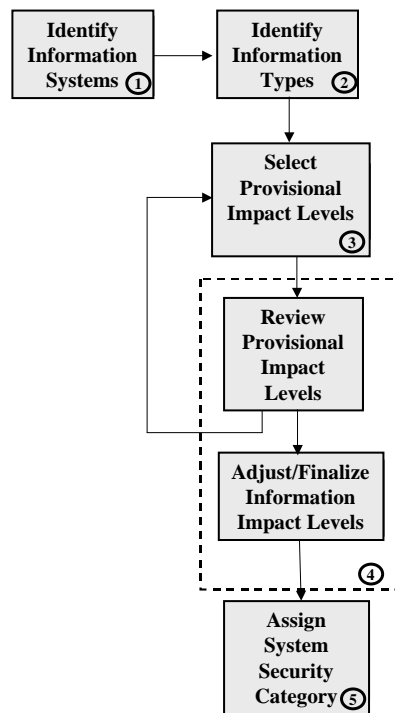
Identify Information Systems 1

Identify Information Types 2

Select Provisional Impact Levels 3

Review Provisional Impact Levels

Adjust/Finalize Information Impact Levels

4

Assign System Security Category 5